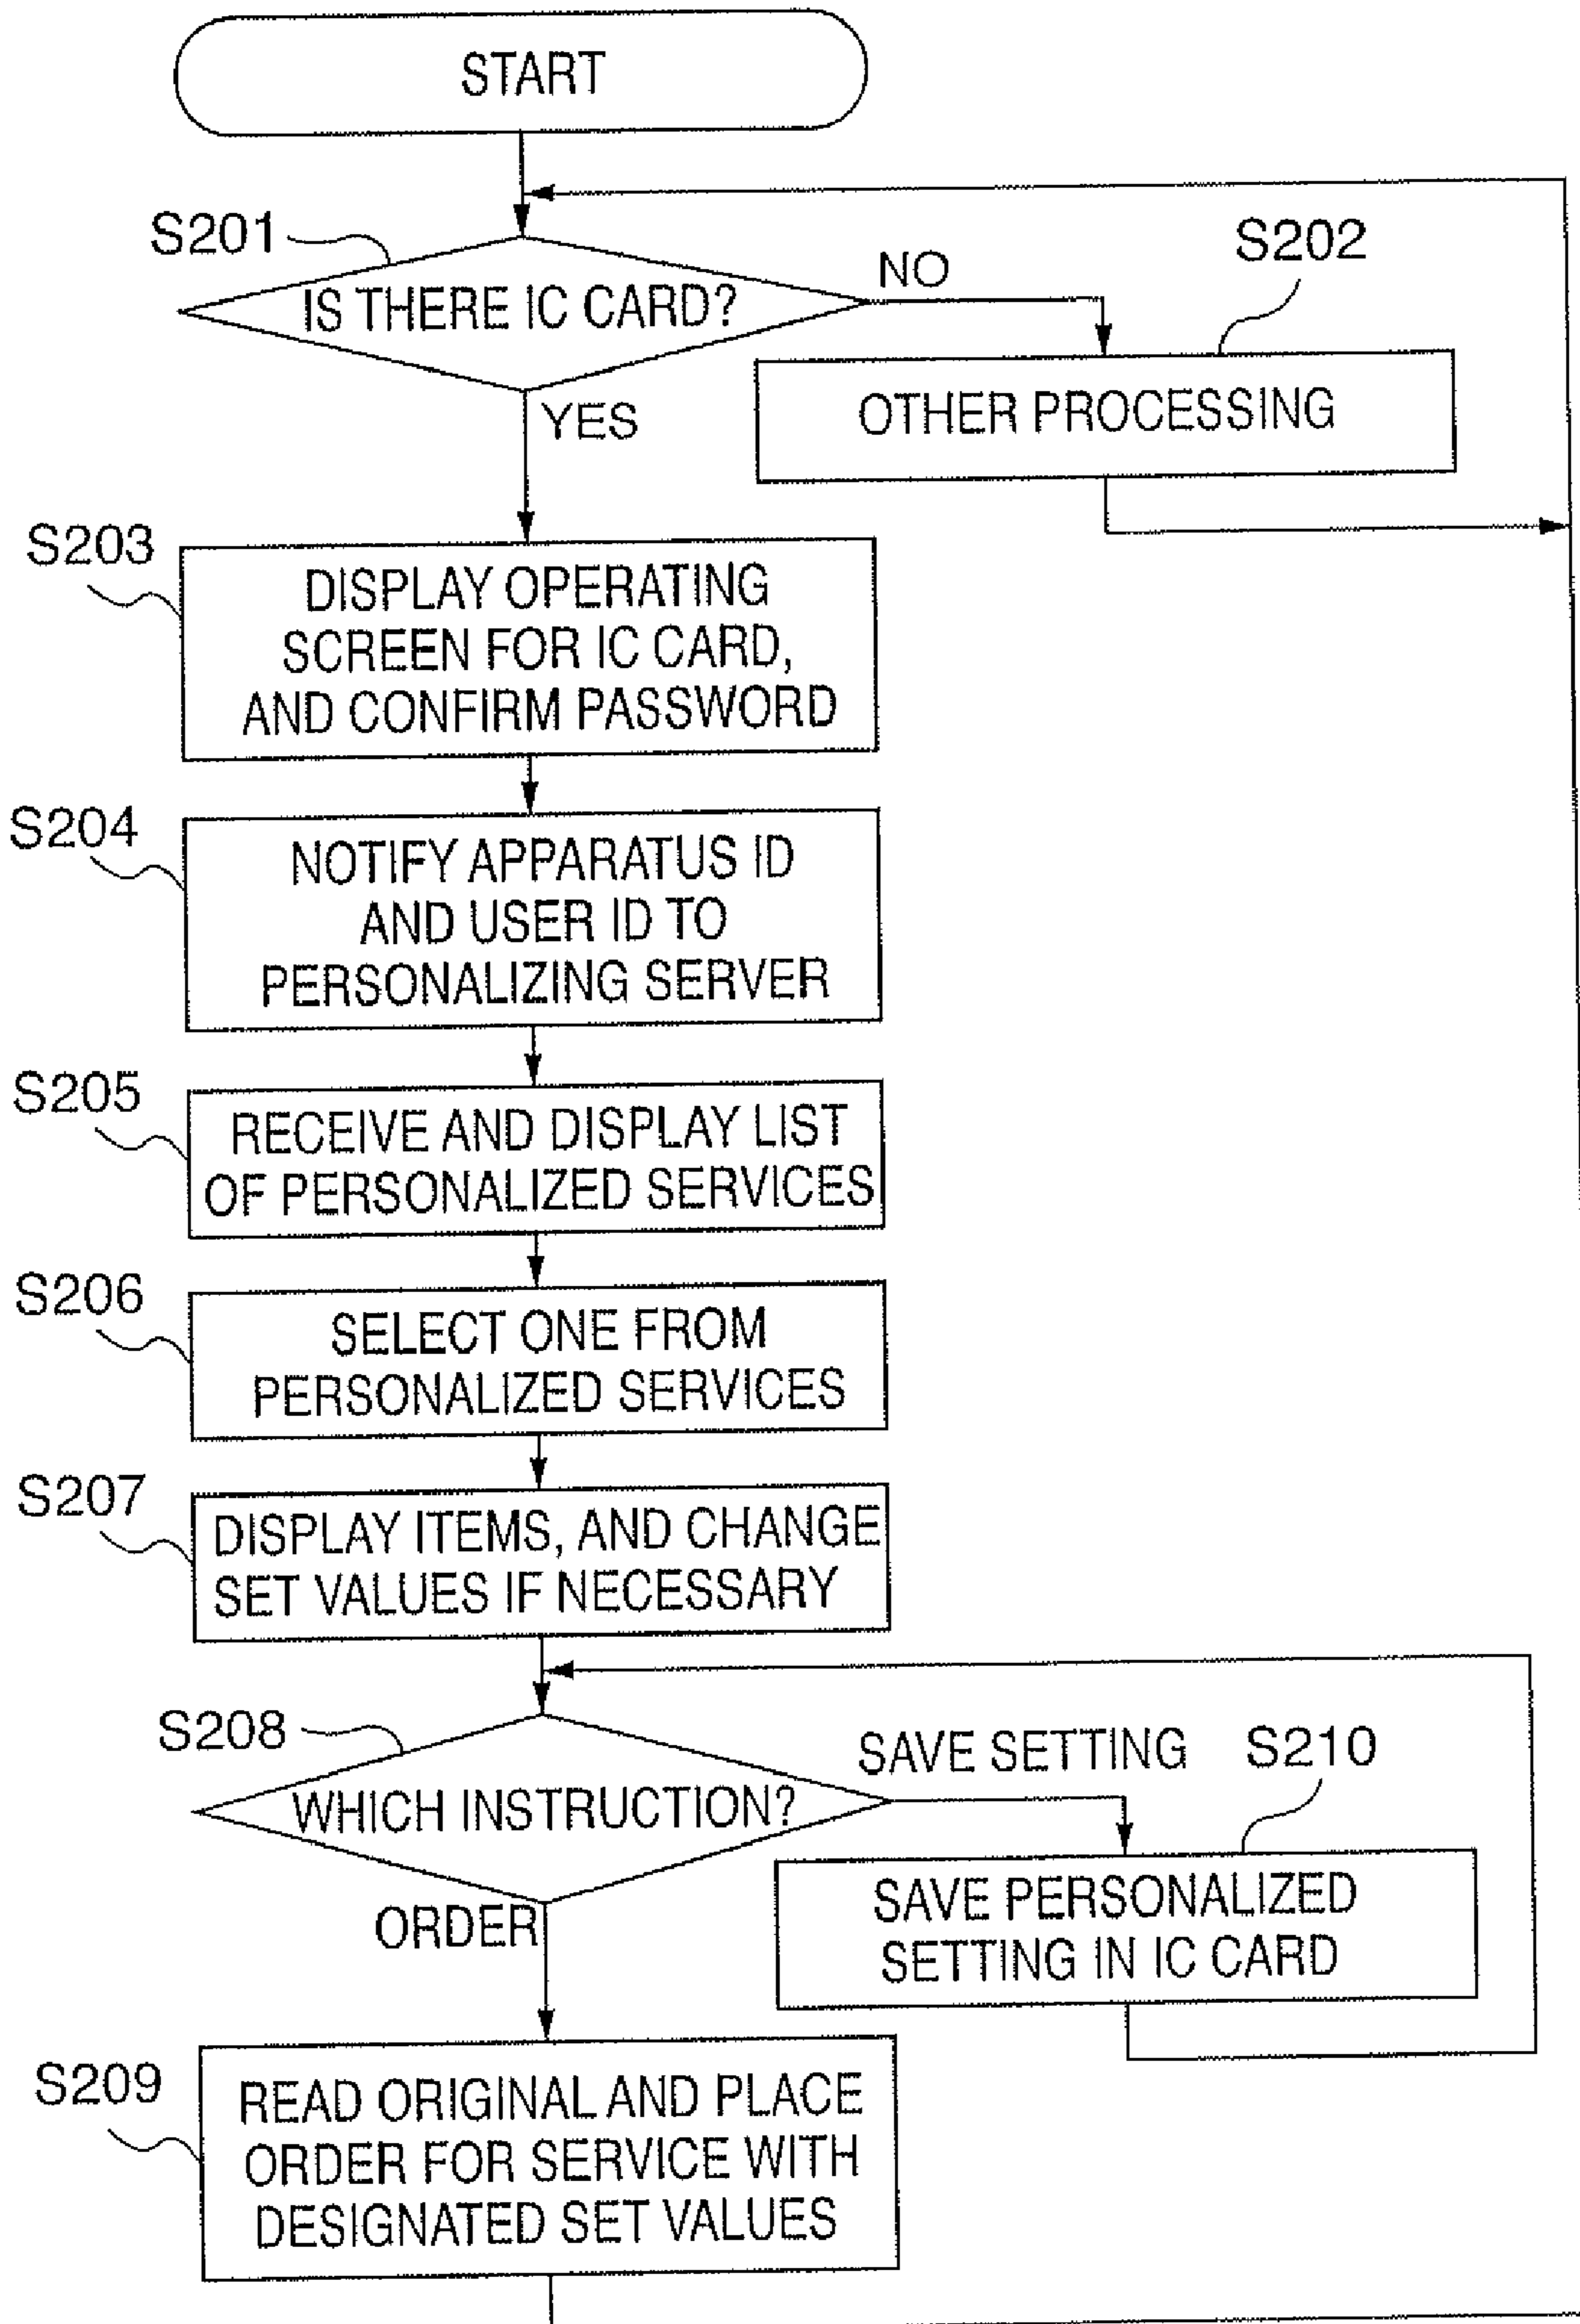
START

S201

IS THERE IC CARD?

NO

S202

OTHER PROCESSING

YES

S203

DISPLAY OPERATING SCREEN FOR IC CARD, AND CONFIRM PASSWORD

S204

NOTIFY APPARATUS ID AND USER ID TO PERSONALIZING SERVER

S205

RECEIVE AND DISPLAY LIST OF PERSONALIZED SERVICES

S206

SELECT ONE FROM PERSONALIZED SERVICES

S207

DISPLAY ITEMS, AND CHANGE SET VALUES IF NECESSARY

S208

WHICH INSTRUCTION?

SAVE SETTING

S210

SAVE PERSONALIZED SETTING IN IC CARD

ORDER

S209

READ ORIGINAL AND PLACE ORDER FOR SERVICE WITH DESIGNATED SET VALUES